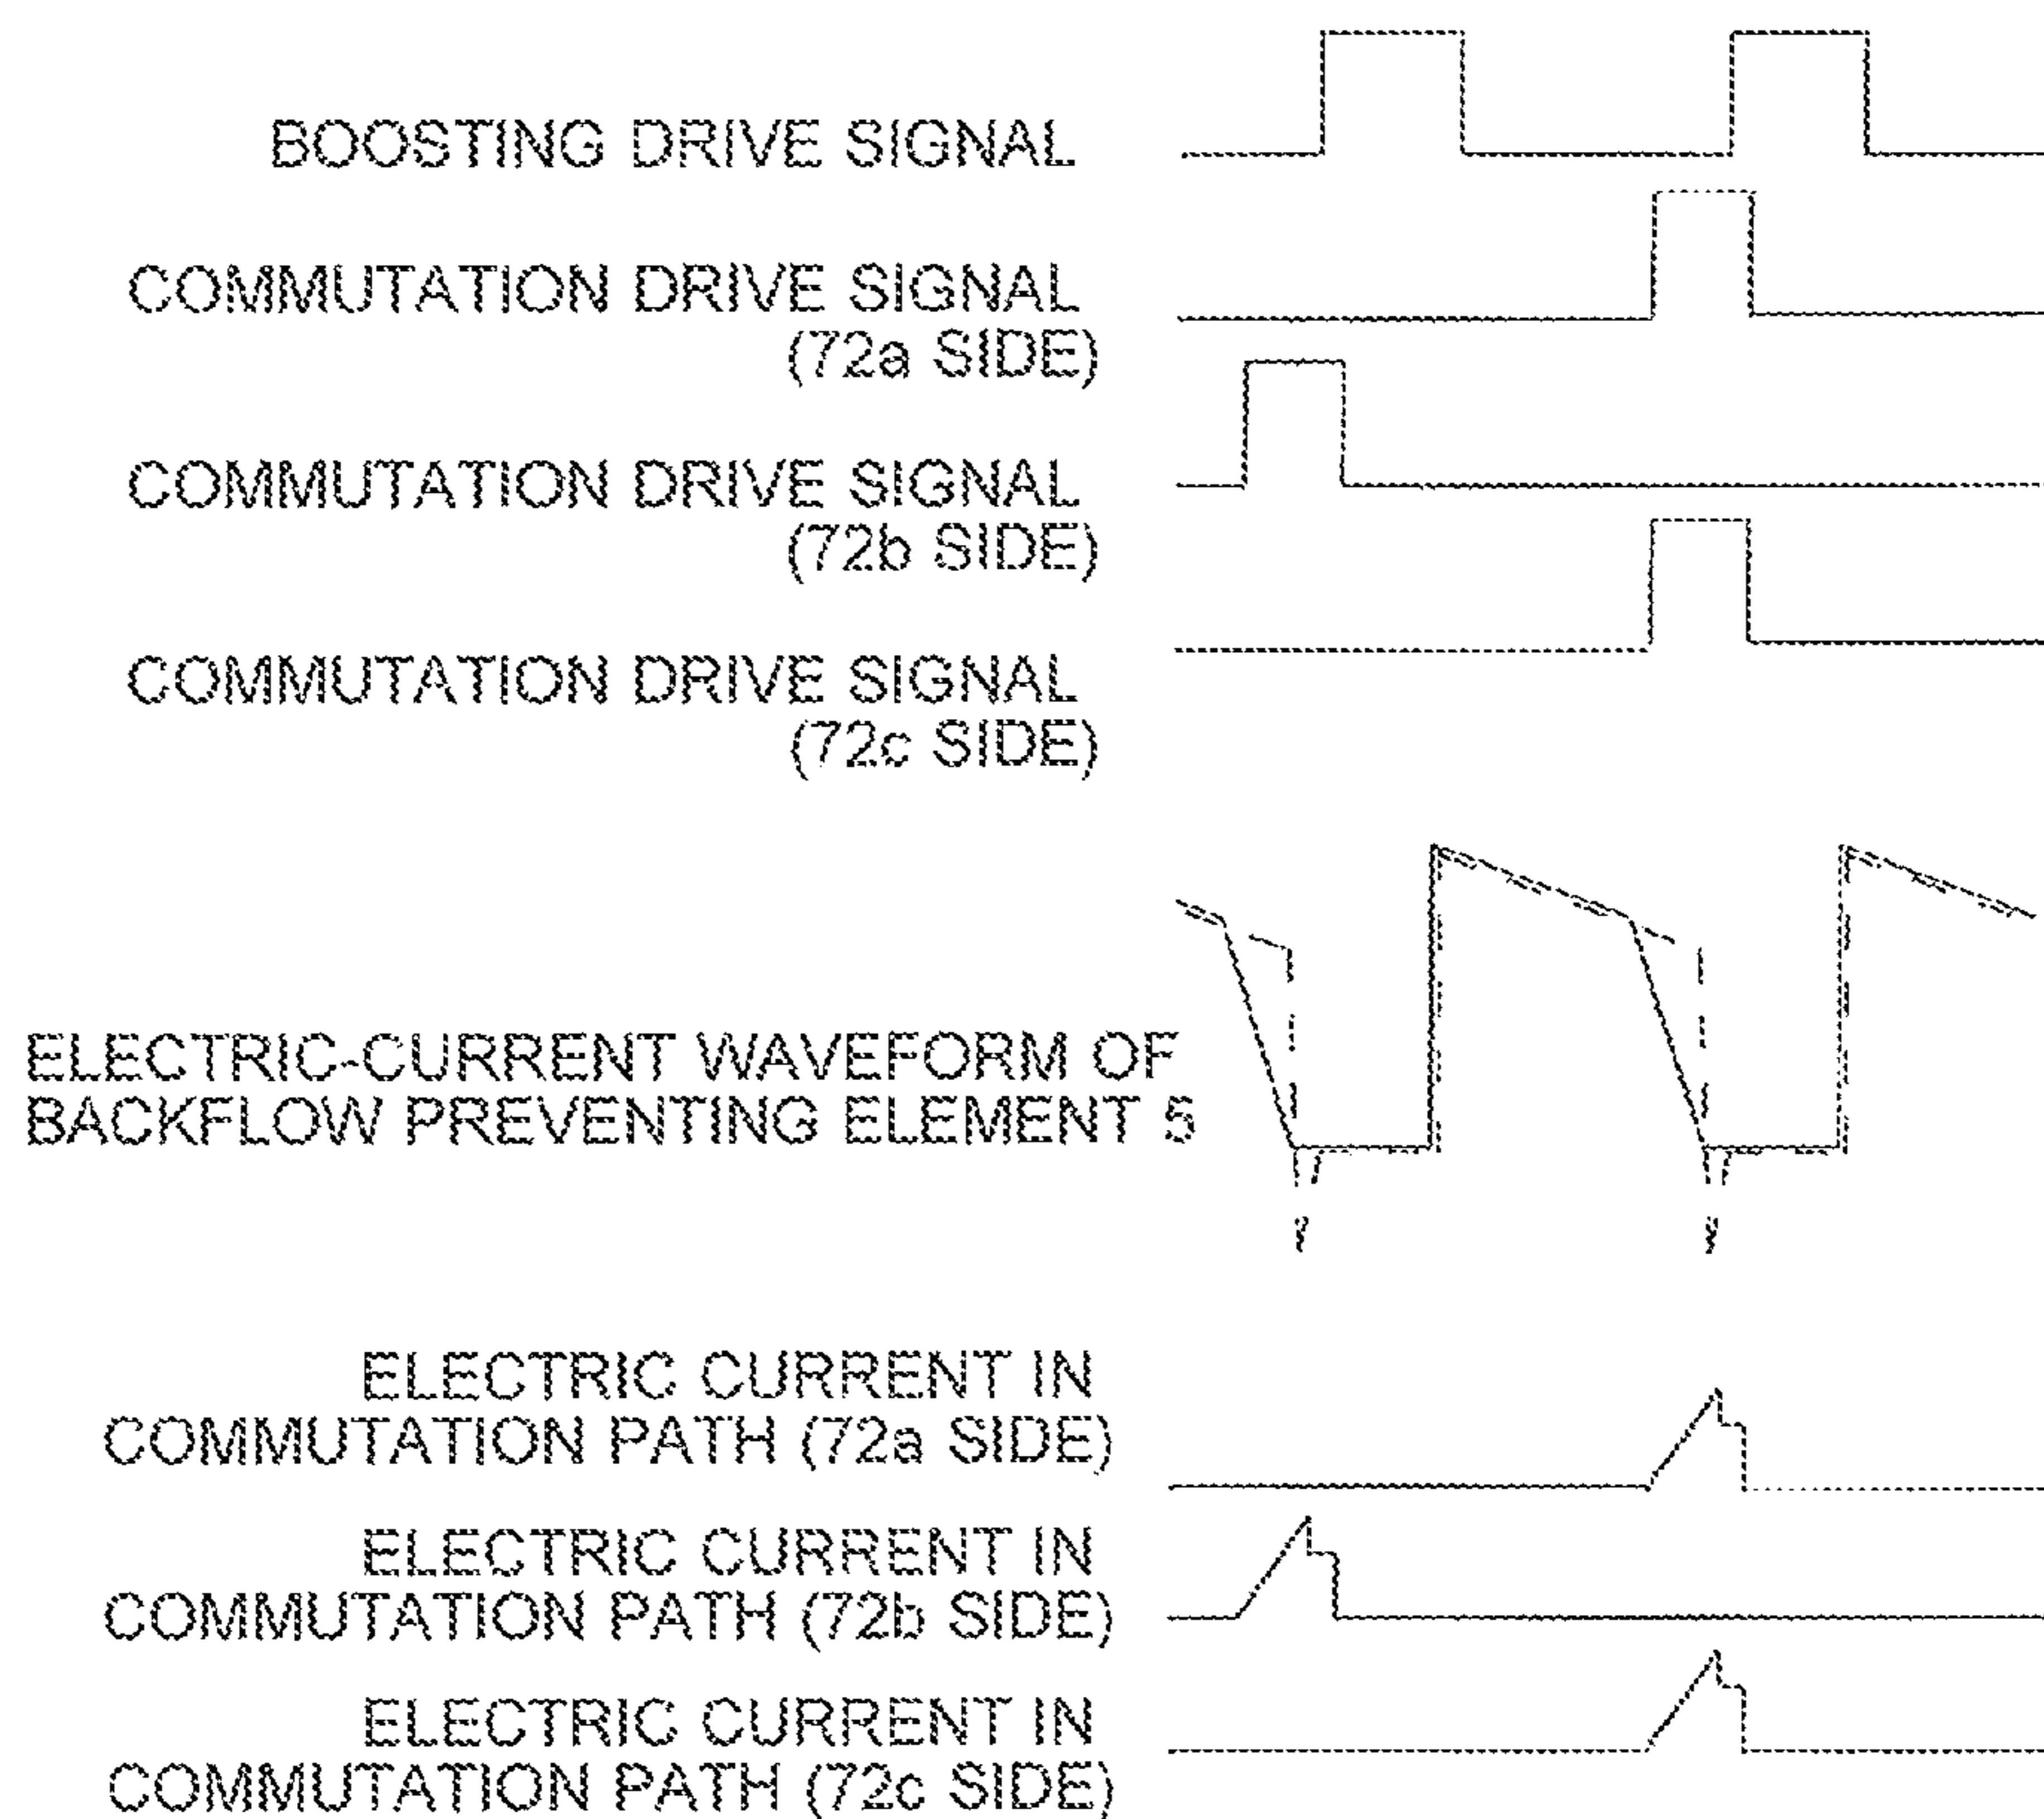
BOOSTING DRIVE SIGNAL

COMMUTATION DRIVE SIGNAL (72a SIDE)

COMMUTATION DRIVE SIGNAL (72b SIDE)

COMMUTATION DRIVE SIGNAL (72c SIDE)

ELECTRIC-CURRENT WAVEFORM OF BACKFLOW PREVENTING ELEMENT 5

ELECTRIC CURRENT IN COMMUTATION PATH (72a SIDE)

ELECTRIC CURRENT IN COMMUTATION PATH (72b SIDE)

ELECTRIC CURRENT IN COMMUTATION PATH (72c SIDE)